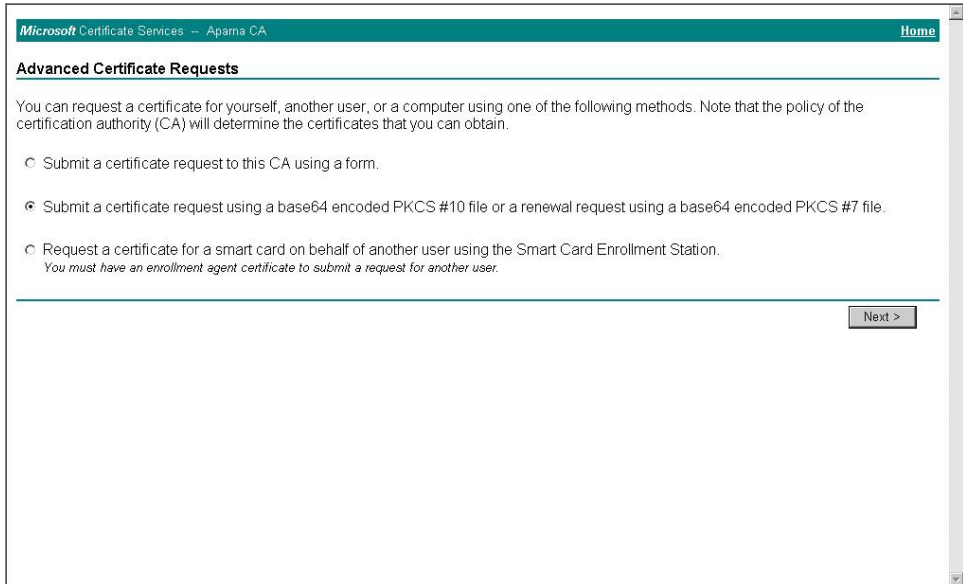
Microsoft Certificate Services -- Aparna CA

Home

Advanced Certificate Requests

You can request a certificate for yourself, another user, or a computer using one of the following methods. Note that the policy of the certification authority (CA) will determine the certificates that you can obtain.

Submit a certificate request to this CA using a form.

Submit a certificate request using a base64 encoded PKCS #10 file or a renewal request using a base64 encoded PKCS #7 file.

Request a certificate for a smart card on behalf of another user using the Smart Card Enrollment Station.
You must have an enrollment agent certificate to submit a request for another user.

Next >